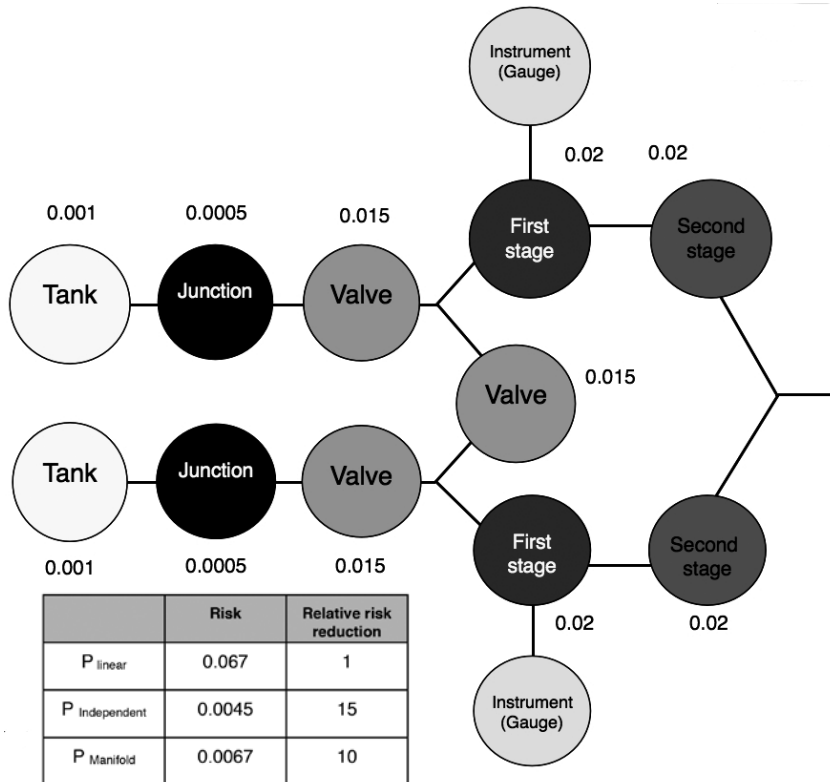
Instrument (Gauge)

0.02

0.02

0.001

0.0005

0.015

First stage

Second stage

Tank

Junction

Valve

Valve

0.015

Tank

Junction

Valve

First stage

Second stage

0.001

0.0005

0.015

0.02

0.02

Instrument (Gauge)

| | Risk | Relative risk reduction |
|---|---|---|
| $P_{linear}$ | 0.067 | 1 |
| $P_{Independent}$ | 0.0045 | 15 |
| $P_{Manifold}$ | 0.0067 | 10 |